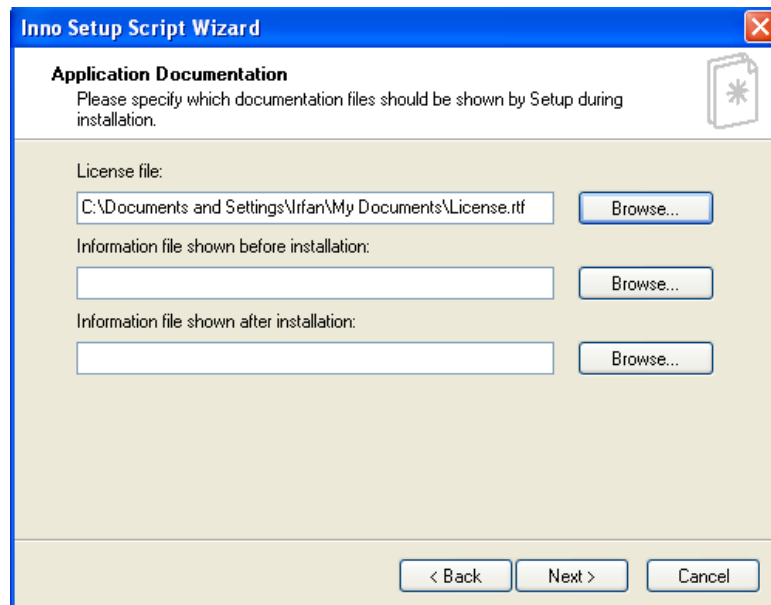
Inno Setup Script Wizard

Application Documentation
Please specify which documentation files should be shown by Setup during installation.

License file:
C:\Documents and Settings\Irfan\My Documents\License.rtf
Browse...

Information file shown before installation:
Browse...

Information file shown after installation:
Browse...

< Back
Next >
Cancel